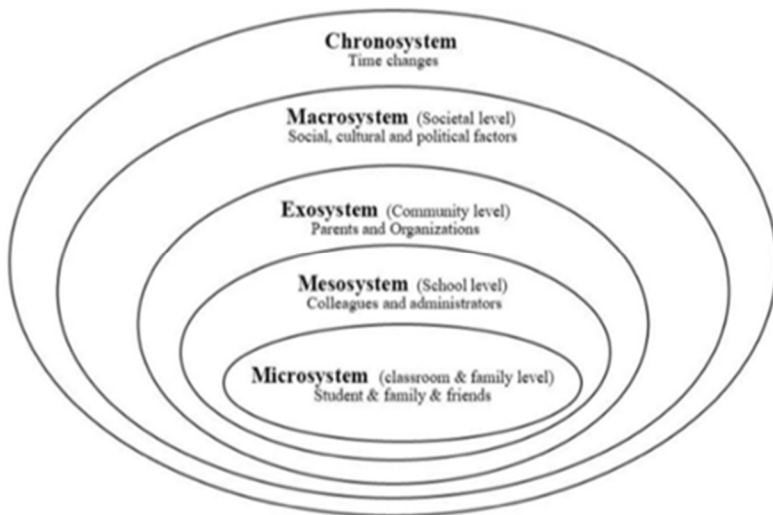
Chronosystem
Time changes

Macrosystem (Societal level)
Social, cultural and political factors

Exosystem (Community level)
Parents and Organizations

Mesosystem (School level)
Colleagues and administrators

Microsystem (classroom & family level)
Student & family & friends